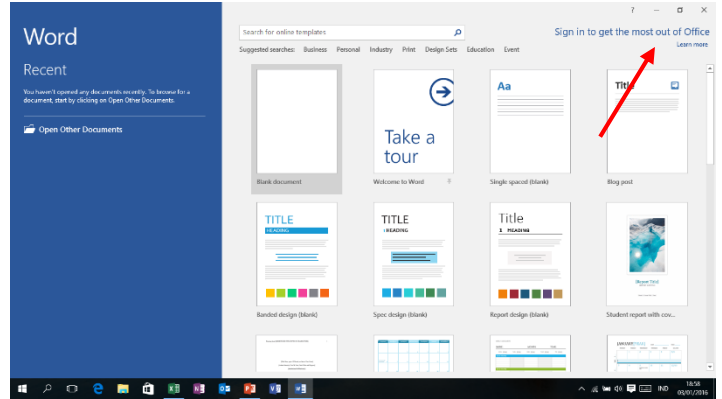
Word

Recent

You haven't opened any documents recently. To browse for a document, start by clicking on Open Other Documents.

Open Other Documents

Search for online templates

Suggested searches: Business Personal Industry Print Design Sets Education Event

? – ☐ ✕

Sign in to get the most out of Office

Learn more

Blank document

Take a tour

Welcome to Word

Aa

Single spaced (blank)

Title

Blog post

TITLE

HEADING

Banded design (blank)

TITLE

HEADING

Spec design (blank)

Title

HEADING

Report design (blank)

Student report with cov...

JANUARY

18:58

09/01/2016

IND